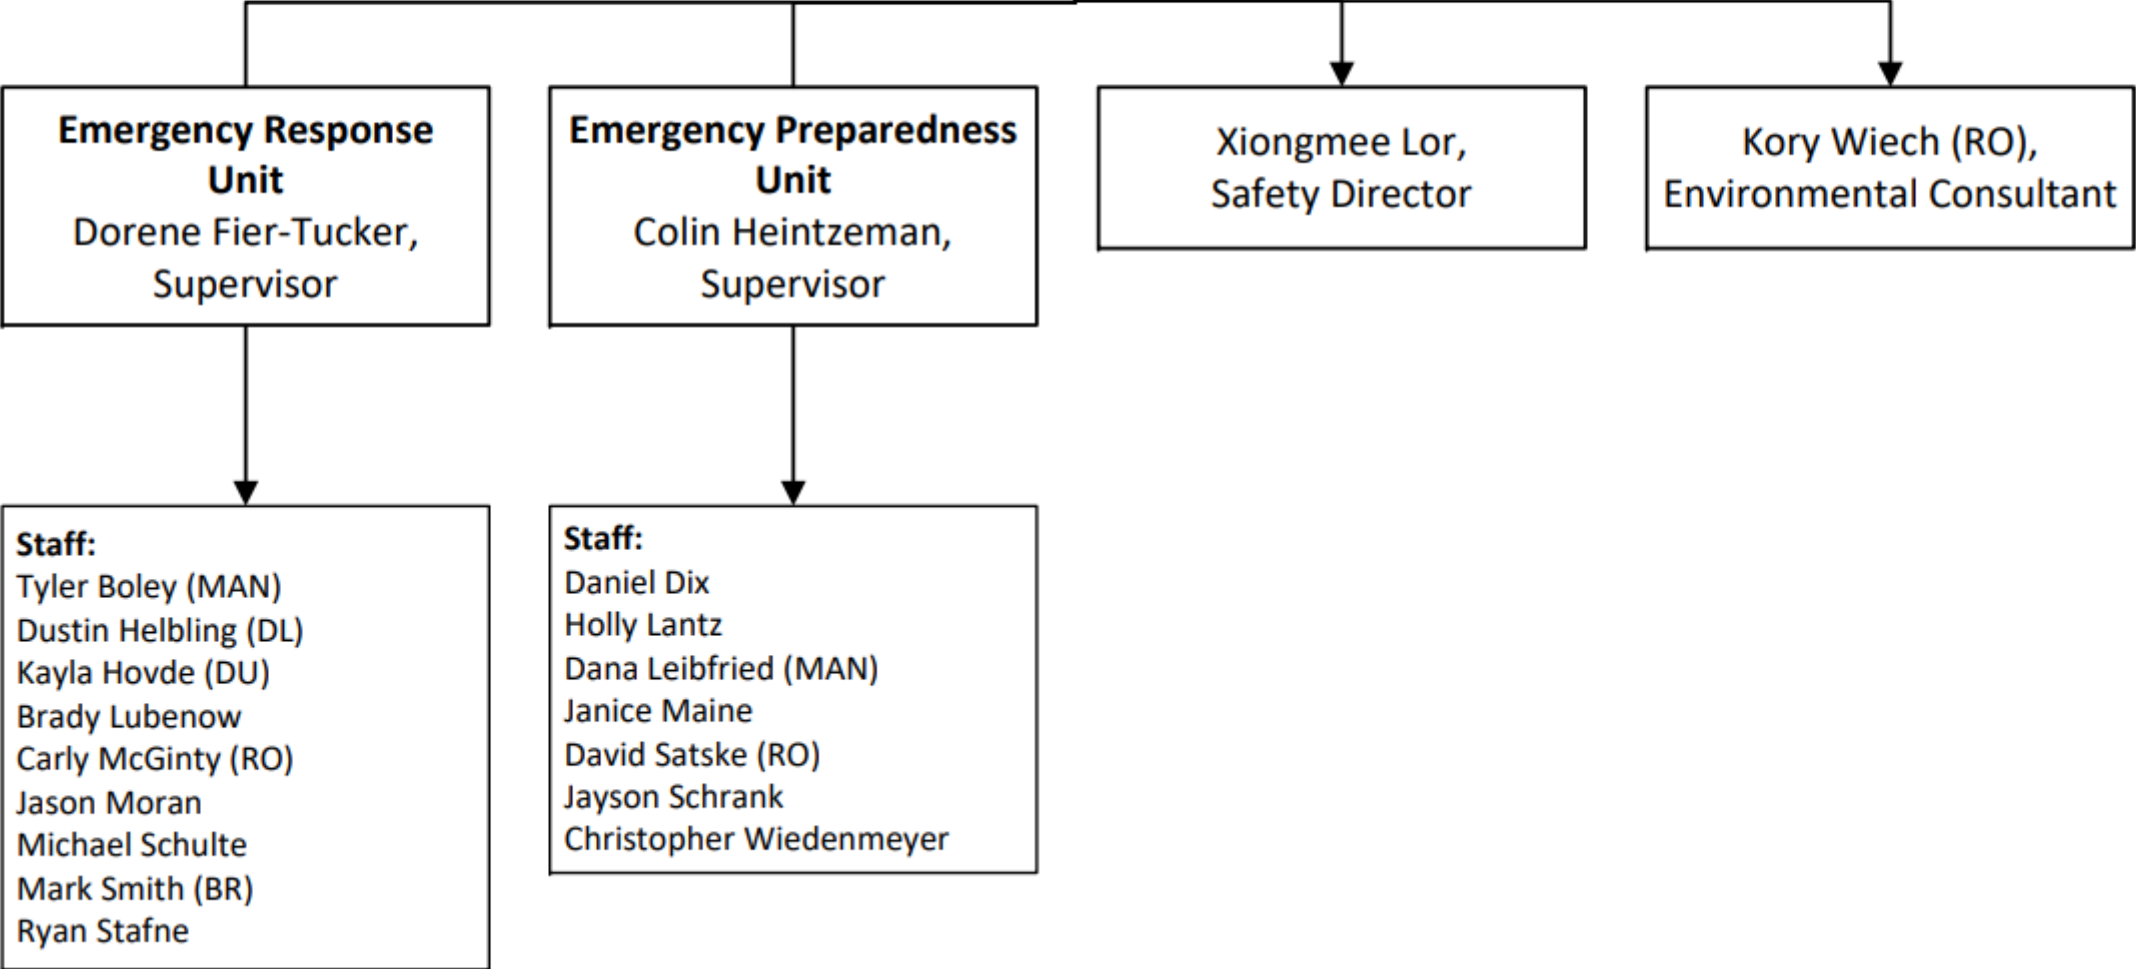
**Emergency Response Unit**
Dorene Fier-Tucker, Supervisor

**Emergency Preparedness Unit**
Colin Heintzeman, Supervisor

Xiongmee Lor, Safety Director

Kory Wiech (RO), Environmental Consultant

**Staff:**
Tyler Boley (MAN)
Dustin Helbling (DL)
Kayla Hovde (DU)
Brady Lubenow
Carly McGinty (RO)
Jason Moran
Michael Schulte
Mark Smith (BR)
Ryan Stafne

**Staff:**
Daniel Dix
Holly Lantz
Dana Leibfried (MAN)
Janice Maine
David Satske (RO)
Jayson Schrank
Christopher Wiedenmeyer